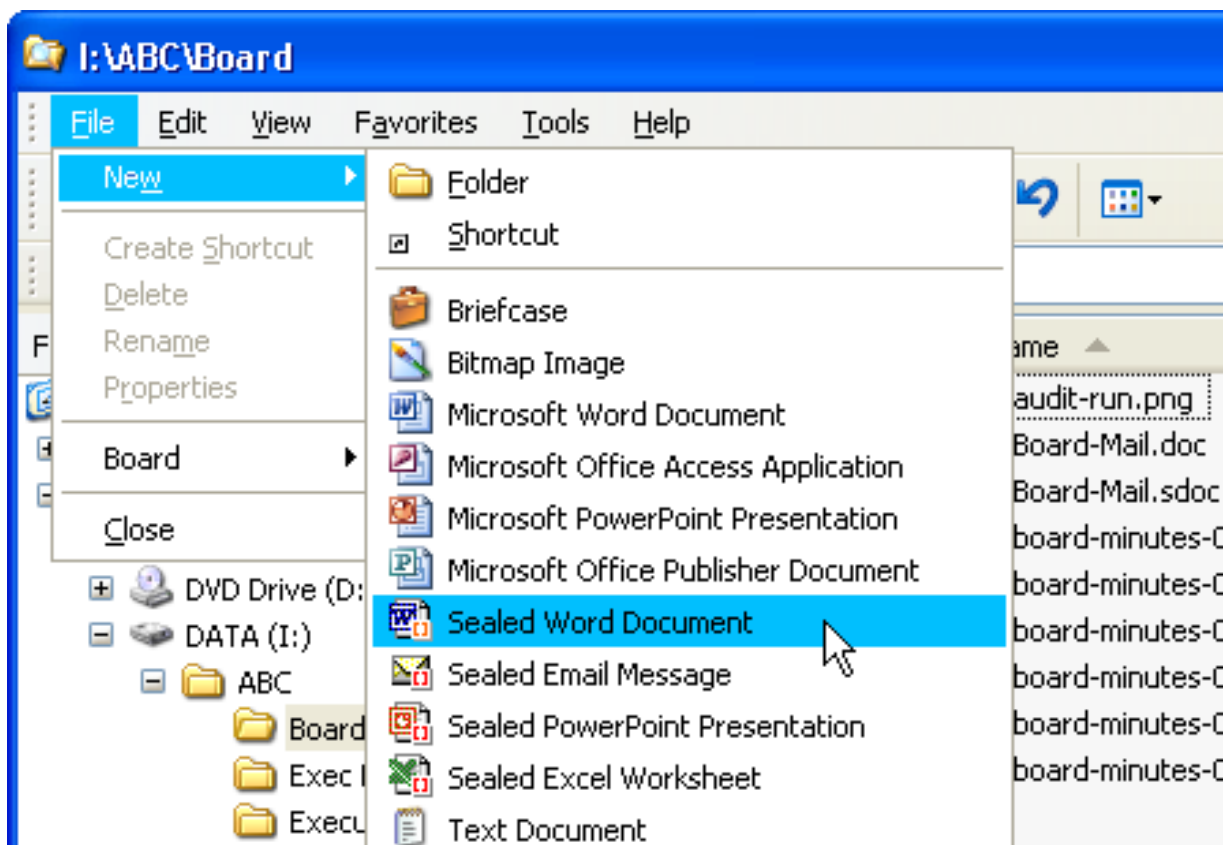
I:\ABC\Board

File Edit View Favorites Tools Help

New
Create Shortcut
Delete
Rename
Properties
Board
Close

Folder
Shortcut
Briefcase
Bitmap Image
Microsoft Word Document
Microsoft Office Access Application
Microsoft PowerPoint Presentation
Microsoft Office Publisher Document
Sealed Word Document
Sealed Email Message
Sealed PowerPoint Presentation
Sealed Excel Worksheet
Text Document

F
DVD Drive (D:
DATA (I:)
ABC
Board
Exec
Execu

ame
audit-run.png
Board-Mail.doc
Board-Mail.sdoc
board-minutes-0
board-minutes-0
board-minutes-0
board-minutes-0
board-minutes-0
board-minutes-0